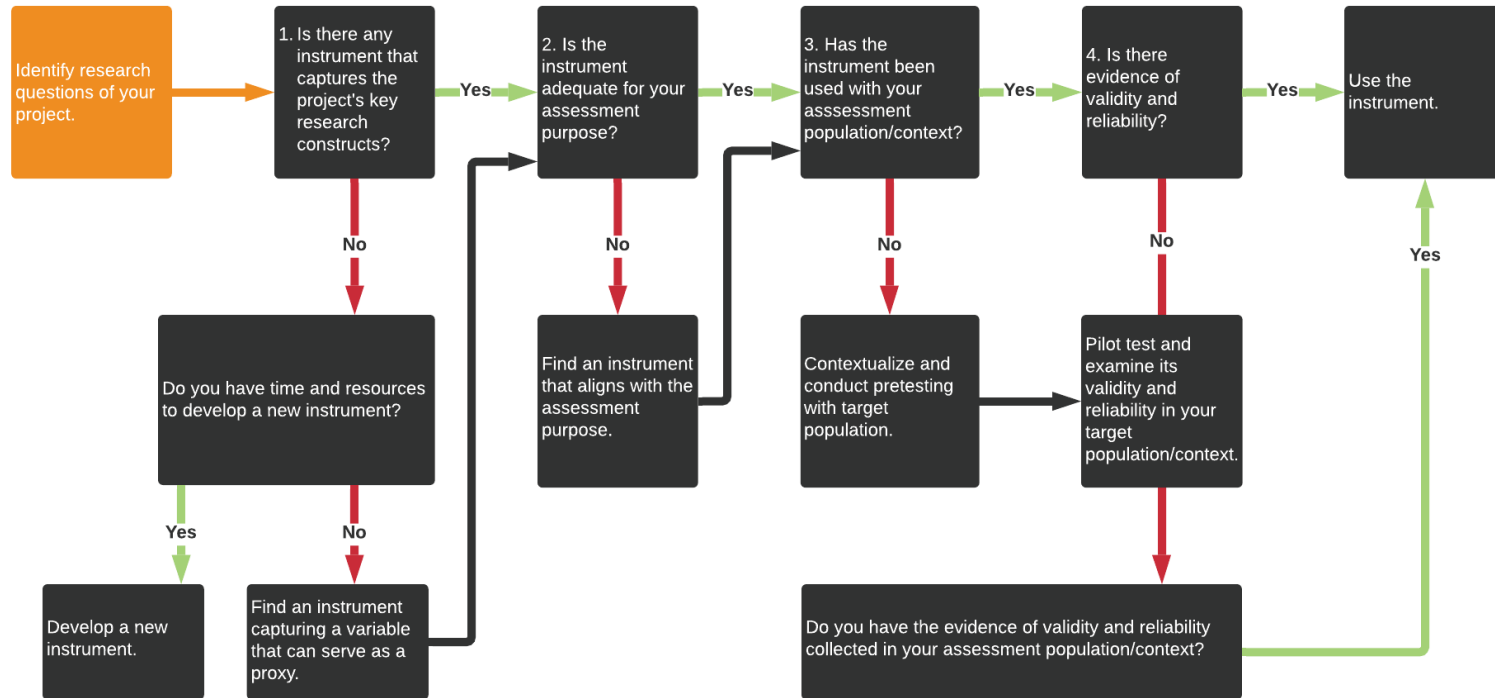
Identify research questions of your project.

1. Is there any instrument that captures the project's key research constructs?

Yes

2. Is the instrument adequate for your assessment purpose?

Yes

3. Has the instrument been used with your asssessment population/context?

Yes

4. Is there evidence of validity and reliability?

Yes

Use the instrument.

No

Do you have time and resources to develop a new instrument?

Yes

Develop a new instrument.

No

Find an instrument capturing a variable that can serve as a proxy.

No

Find an instrument that aligns with the assessment purpose.

No

Contextualize and conduct pretesting with target population.

No

Pilot test and examine its validity and reliability in your target population/context.

Do you have the evidence of validity and reliability collected in your assessment population/context?

Yes